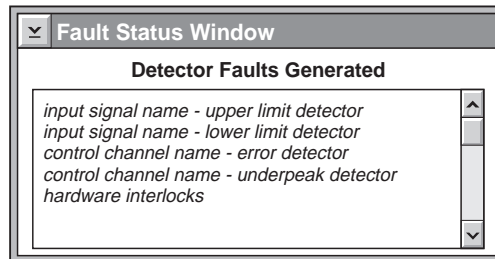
Fault Status Window

Detector Faults Generated

*input signal name - upper limit detector*
*input signal name - lower limit detector*
*control channel name - error detector*
*control channel name - underpeak detector*
*hardware interlocks*